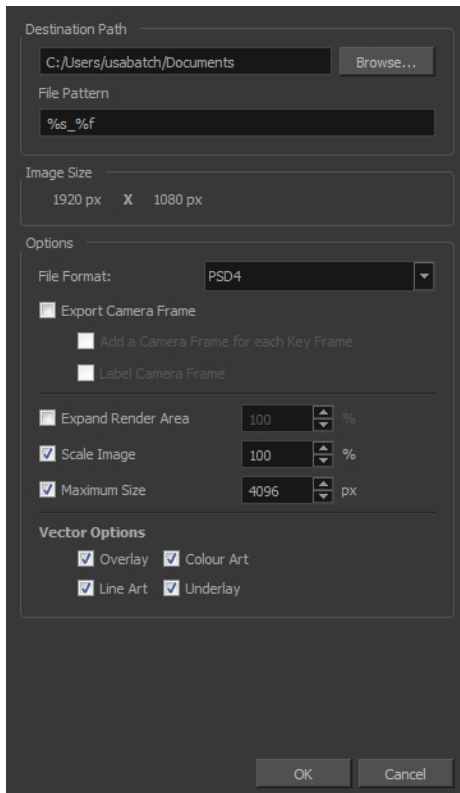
Destination Path

C:/Users/usabatch/Documents

Browse...

File Pattern

%s_%f

Image Size

1920 px X 1080 px

Options

File Format:

PSD4

Export Camera Frame

Add a Camera Frame for each Key Frame

Label Camera Frame

Expand Render Area

100

%

Scale Image

100

%

Maximum Size

4096

px

Vector Options

Overlay

Colour Art

Line Art

Underlay

OK

Cancel